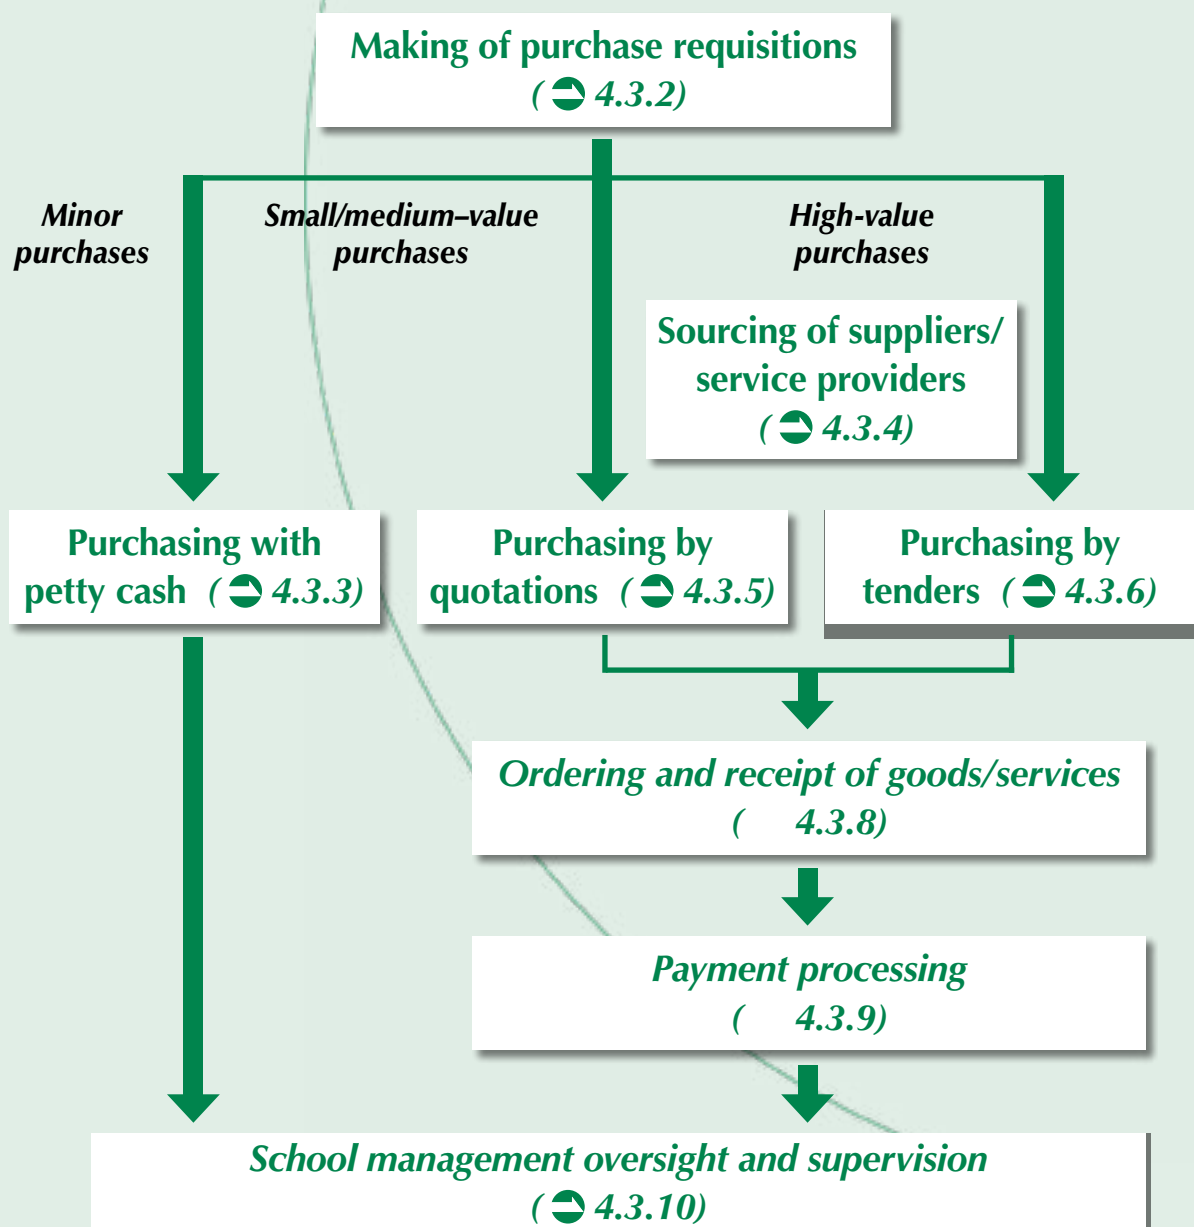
Making of purchase requisitions
( 4.3.2)

Minor purchases

Small/medium–value purchases

High-value purchases

Sourcing of suppliers/ service providers
( 4.3.4)

Purchasing with petty cash ( 4.3.3)

Purchasing by quotations ( 4.3.5)

Purchasing by tenders ( 4.3.6)

Ordering and receipt of goods/services
( 4.3.8)

Payment processing
( 4.3.9)

School management oversight and supervision
( 4.3.10)